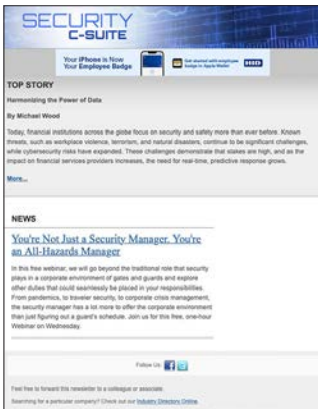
SECURITY C-SUITE

Your iPhone is Now Your Employee Badge

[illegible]

TOP STORY

Harmonizing the Power of Data

By Michael Wood

Today, financial institutions across the globe focus on security and safety more than ever before. Known threats, such as workplace violence, terrorism, and natural disasters, continue to be significant challenges, while cybersecurity risks have expanded. These challenges demonstrate that stakes are high, and as the impact on financial services providers increases, the need for real-time, predictive response grows.

More...

NEWS

You're Not Just a Security Manager. You're an All-Hazards Manager

In this free webinar, we will go beyond the traditional role that security plays in a corporate environment of gates and guards and explore other duties that could seamlessly be placed in your responsibilities. From pandemics, to traveler security, to corporate crisis management, the security manager has a lot more to offer the corporate environment than just figuring out a guard's schedule. Join us for this free, one-hour Webinar on Wednesday.

Follow Us

Feel free to forward this newsletter to a colleague or associate.

Searching for a particular company? Check out our Industry Directory Online.